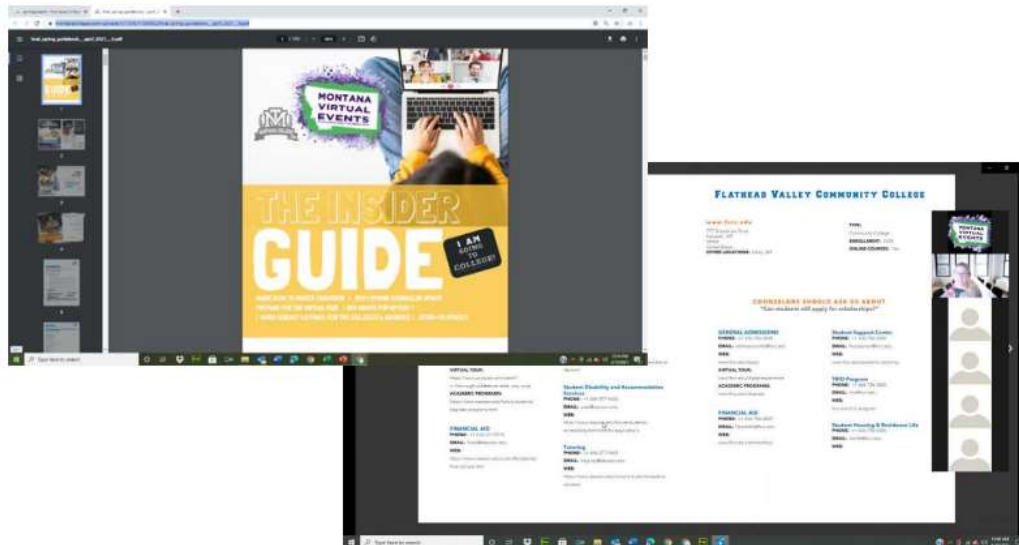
MONTANA VIRTUAL EVENTS

THE INSIDER GUIDE

I AM GOING TO COLLEGE!

FLATHEAD VALLEY COMMUNITY COLLEGE

www.fvcc.edu

TYPE:

ENROLLMENT:

ONLINE COURSES:

COUNSELORS SHOULD ASK US ABOUT

GENERAL ADMISSIONS

PHONE:

EMAIL:

WEB:

VIRTUAL TOUR:

ACADEMIC PROGRAMS:

FINANCIAL AID

PHONE:

EMAIL:

WEB:

Student Support Center

PHONE:

EMAIL:

WEB:

TRIO Program

PHONE:

EMAIL:

WEB:

Student Housing & Residence Life

PHONE:

EMAIL:

WEB:

Student Disability and Accommodation Services

PHONE:

EMAIL:

WEB:

Tutoring

PHONE:

EMAIL:

WEB:

MONTANA VIRTUAL EVENTS

Type here to search